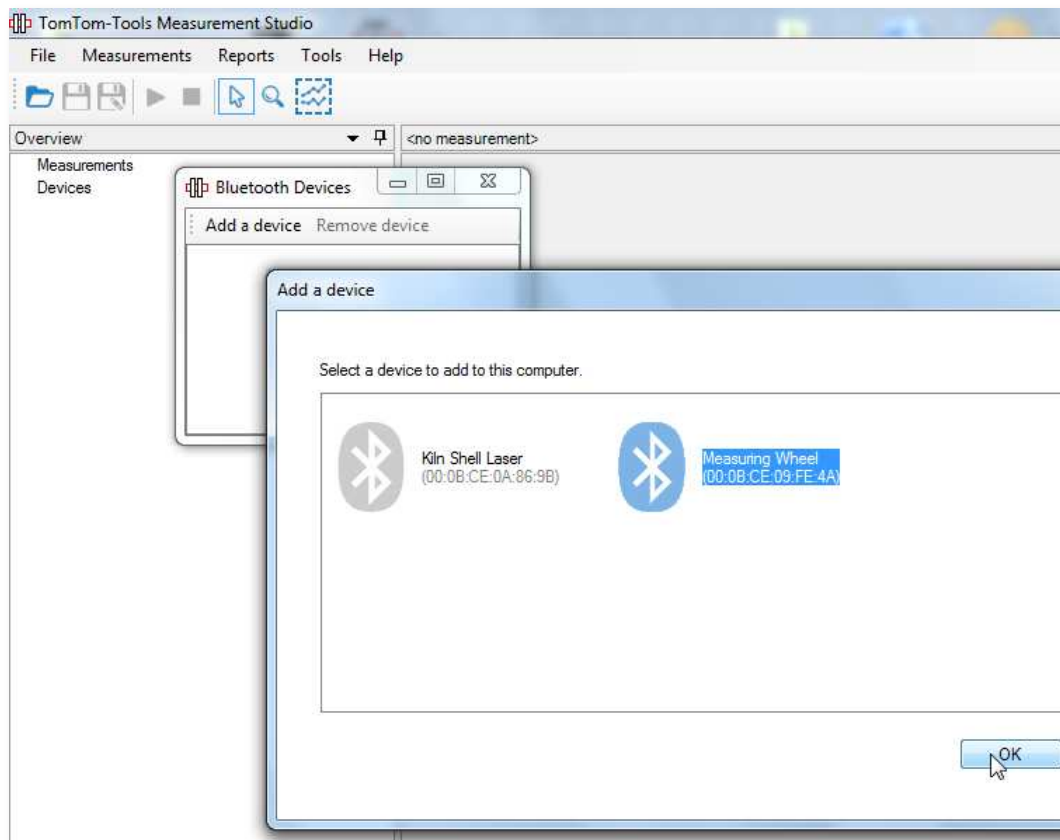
TomTom-Tools Measurement Studio

File Measurements Reports Tools Help

Overview

<no measurement>

Measurements
Devices

Bluetooth Devices

Add a device Remove device

Add a device

Select a device to add to this computer.

Kiln Shell Laser
(00:0B:CE:0A:86:9B)

Measuring Wheel
(00:0B:CE:09:FE:4A)

OK